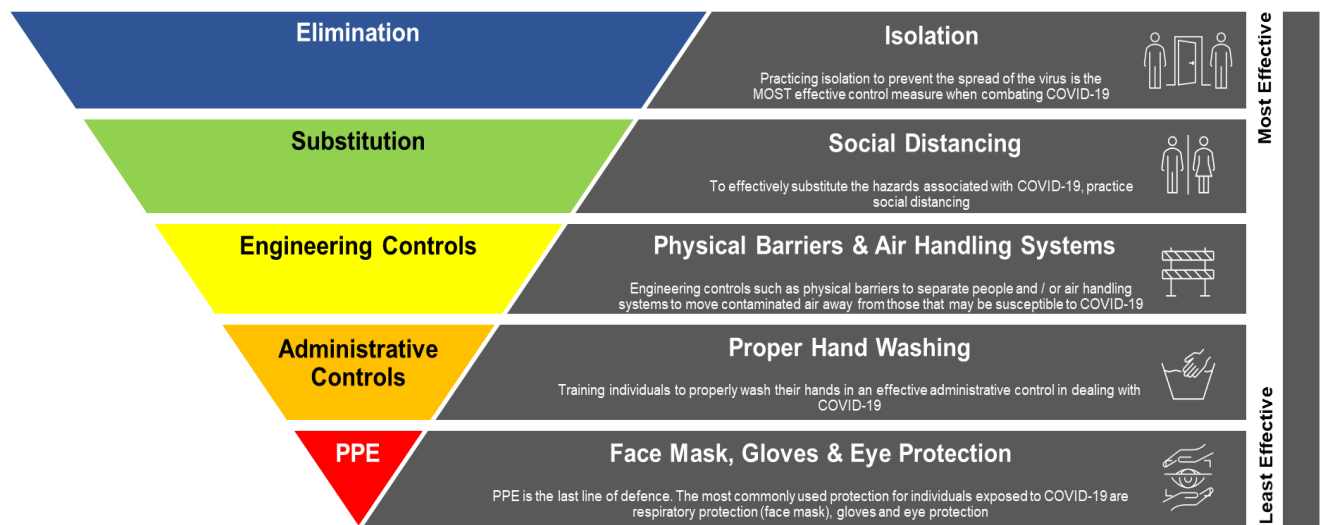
Elimination

Isolation

Practicing isolation to prevent the spread of the virus is the MOST effective control measure when combating COVID-19

Substitution

Social Distancing

To effectively substitute the hazards associated with COVID-19, practice social distancing

Engineering Controls

Physical Barriers & Air Handling Systems

Engineering controls such as physical barriers to separate people and / or air handling systems to move contaminated air away from those that may be susceptible to COVID-19

Administrative Controls

Proper Hand Washing

Training individuals to properly wash their hands in an effective administrative control in dealing with COVID-19

PPE

Face Mask, Gloves & Eye Protection

PPE is the last line of defence. The most commonly used protection for individuals exposed to COVID-19 are respiratory protection (face mask), gloves and eye protection

Most Effective

Least Effective